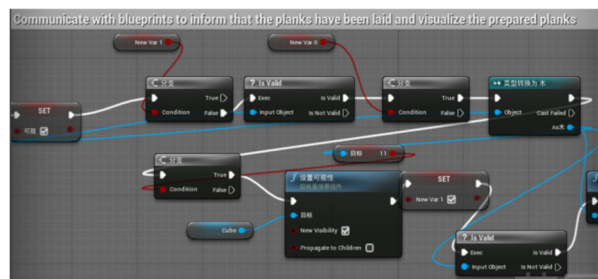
Communicate with blueprints to inform that the planks have been laid and visualize the prepared planks

New Var 1

New Var 0

SET

可用

分支

Condition

True

False

? Is Valid

Exec

Input Object

Is Valid

Is Not Valid

分支

Condition

True

False

类型转换为 木

Object

Cast Failed

As木

分支

Condition

True

False

目标

设置可视性

目标是场景组件

目标

New Visibility

Propagate to Children

Cube

SET

New Var 1

? Is Valid

Exec

Input Object

Is Valid

Is Not Valid